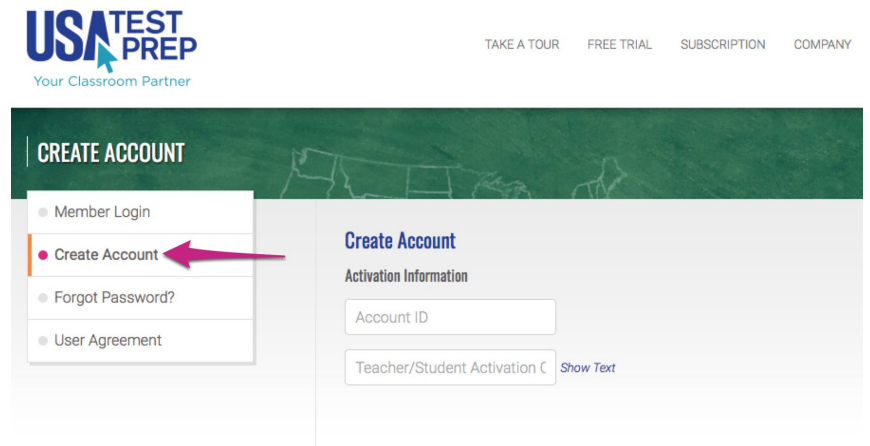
USA TEST PREP
Your Classroom Partner

TAKE A TOUR FREE TRIAL SUBSCRIPTION COMPANY

CREATE ACCOUNT

Member Login
Create Account
Forgot Password?
User Agreement

Create Account
Activation Information

Account ID

Teacher/Student Activation C Show Text